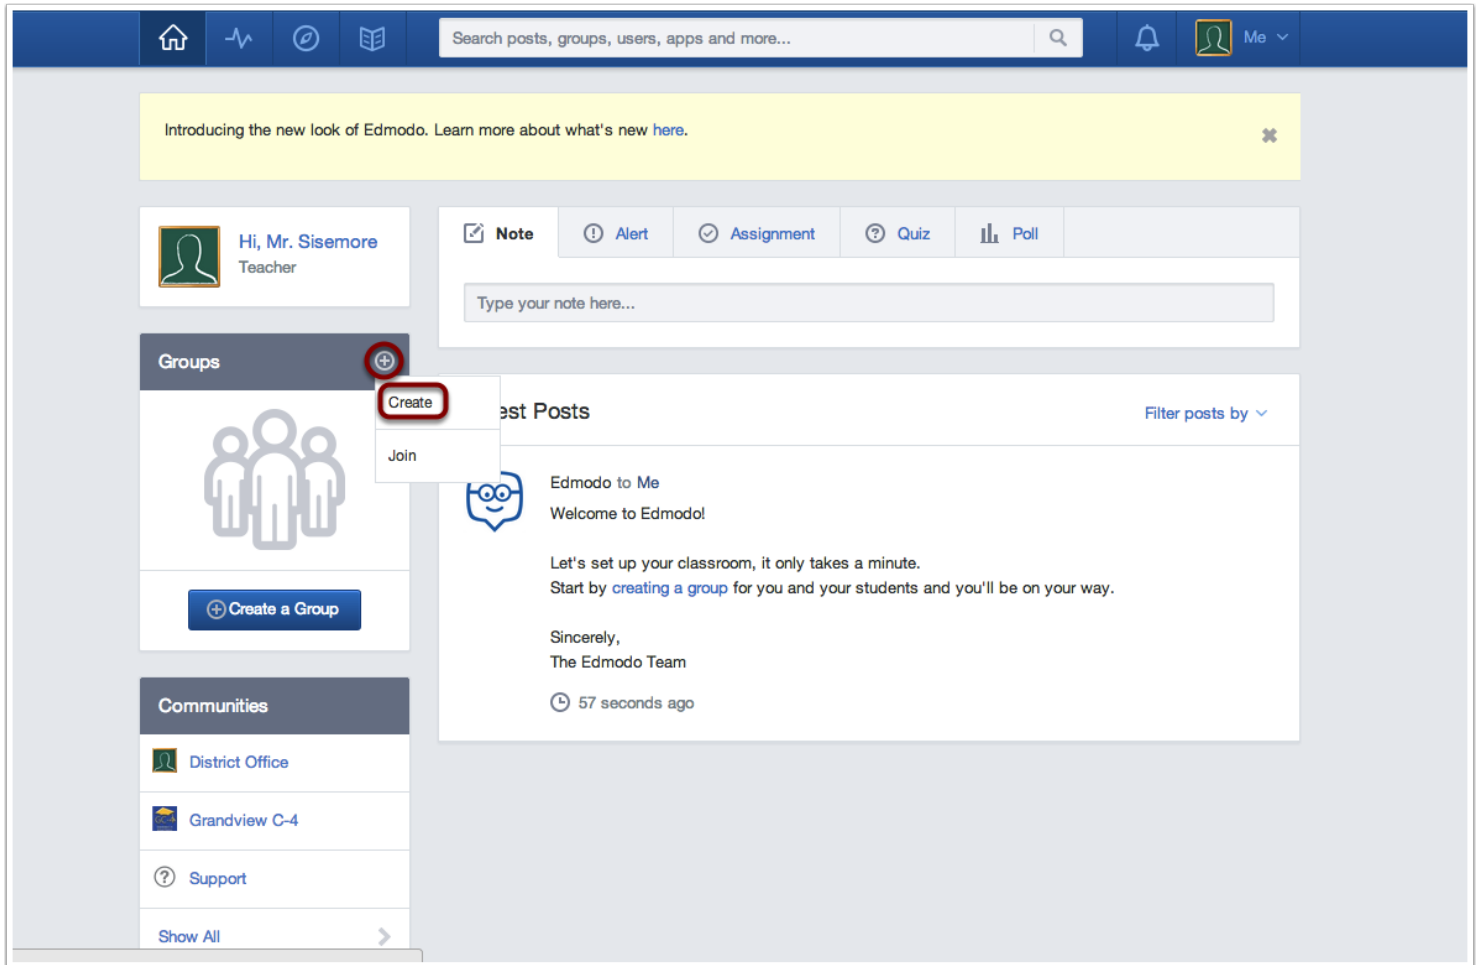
Search posts, groups, users, apps and more...

Me

Introducing the new look of Edmodo. Learn more about what's new here.

Hi, Mr. Sisemore
Teacher

Groups

Create

Join

Create a Group

Communities

District Office

Grandview C-4

Support

Show All

Note Alert Assignment Quiz Poll

Type your note here...

est Posts

Filter posts by

Edmodo to Me

Welcome to Edmodo!

Let's set up your classroom, it only takes a minute.
Start by creating a group for you and your students and you'll be on your way.

Sincerely,
The Edmodo Team

57 seconds ago